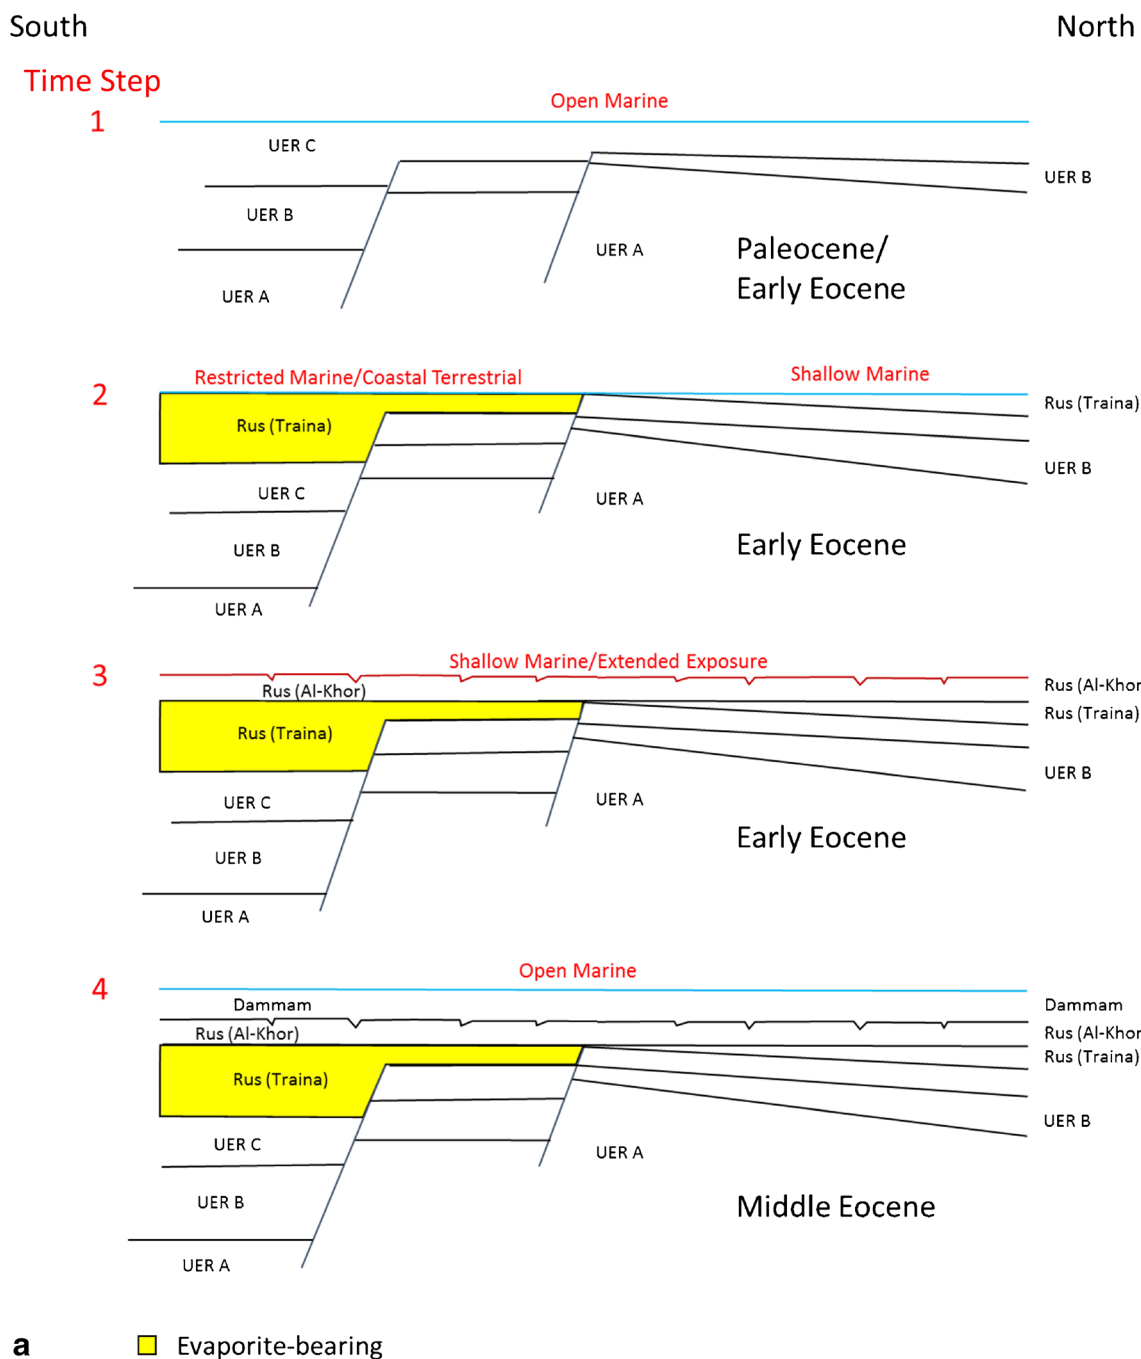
South

North

Time Step

1

Open Marine

UER C

UER B

UER B

UER A

UER A

Paleocene/ Early Eocene

2

Restricted Marine/Coastal Terrestrial

Shallow Marine

Rus (Traina)

Rus (Traina)

UER B

UER C

UER A

UER B

Early Eocene

UER A

3

Shallow Marine/Extended Exposure

Rus (Al-Khor)

Rus (Al-Khor

Rus (Traina)

Rus (Traina)

UER B

UER C

UER A

UER B

Early Eocene

UER A

4

Open Marine

Dammam

Dammam

Rus (Al-Khor)

Rus (Al-Khor

Rus (Traina)

Rus (Traina)

UER B

UER C

UER A

UER B

Middle Eocene

UER A

a

Evaporite-bearing